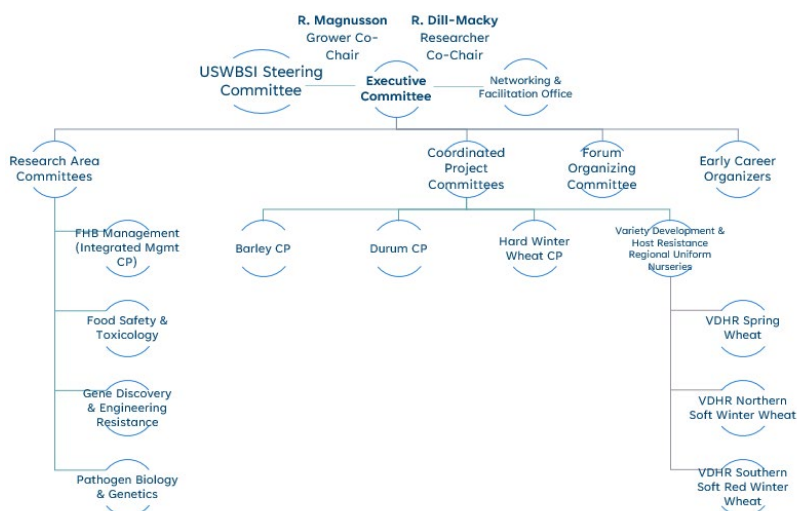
R. Magnusson
Grower Co-Chair

R. Dill-Macky
Researcher Co-Chair

USWBSI Steering Committee

Executive Committee

Networking & Facilitation Office

Research Area Committees

Coordinated Project Committees

Forum Organizing Committee

Early Career Organizers

FHB Management (Integrated Mgmt CP)

Barley CP

Durum CP

Hard Winter Wheat CP

Variety Development & Host Resistance Regional Uniform Nurseries

Food Safety & Toxicology

VDHR Spring Wheat

Gene Discovery & Engineering Resistance

VDHR Northern Soft Winter Wheat

Pathogen Biology & Genetics

VDHR Southern Soft Red Winter Wheat